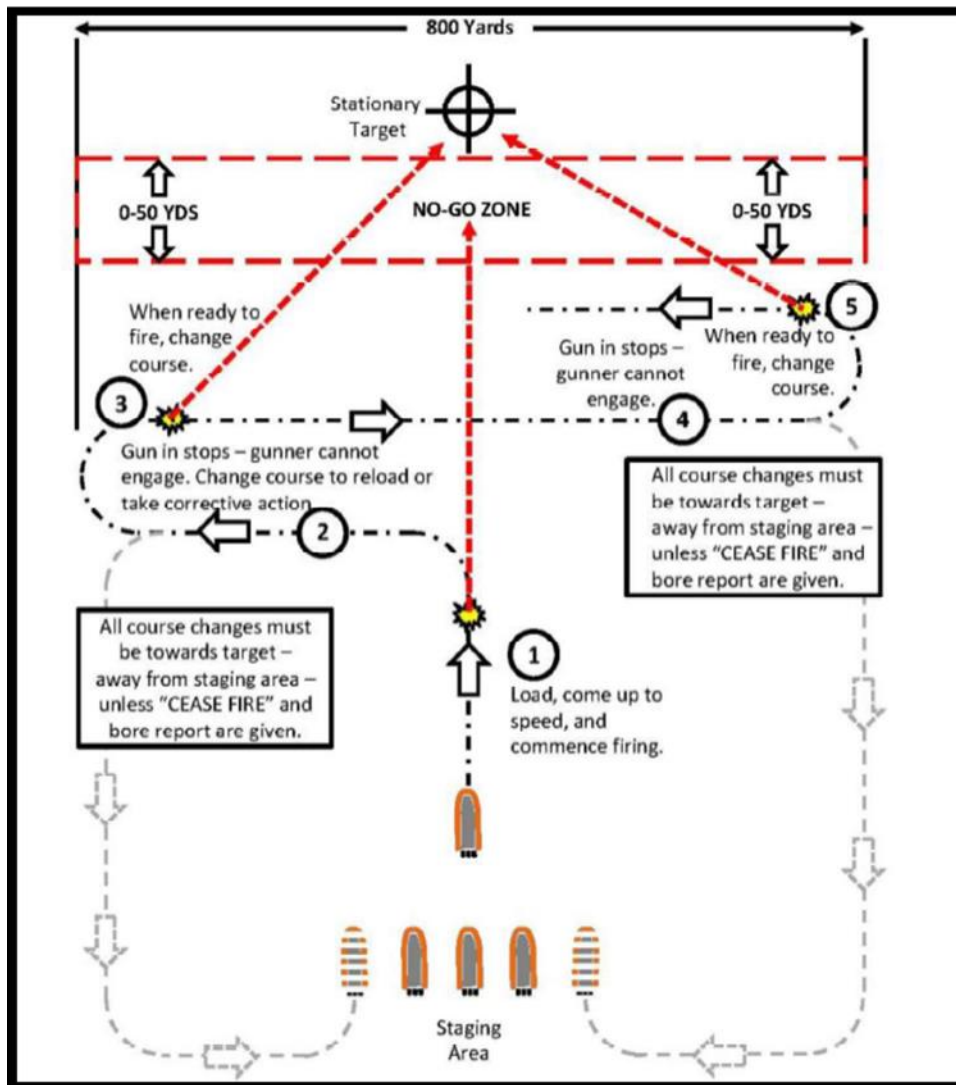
800 Yards

Stationary Target

0-50 YDS

NO-GO ZONE

0-50 YDS

When ready to fire, change course.

5

When ready to fire, change course.

Gun in stops – gunner cannot engage.

3

4

Gun in stops – gunner cannot engage. Change course to reload or take corrective action.

2

All course changes must be towards target – away from staging area – unless "CEASE FIRE" and bore report are given.

All course changes must be towards target – away from staging area – unless "CEASE FIRE" and bore report are given.

1

Load, come up to speed, and commence firing.

Staging Area